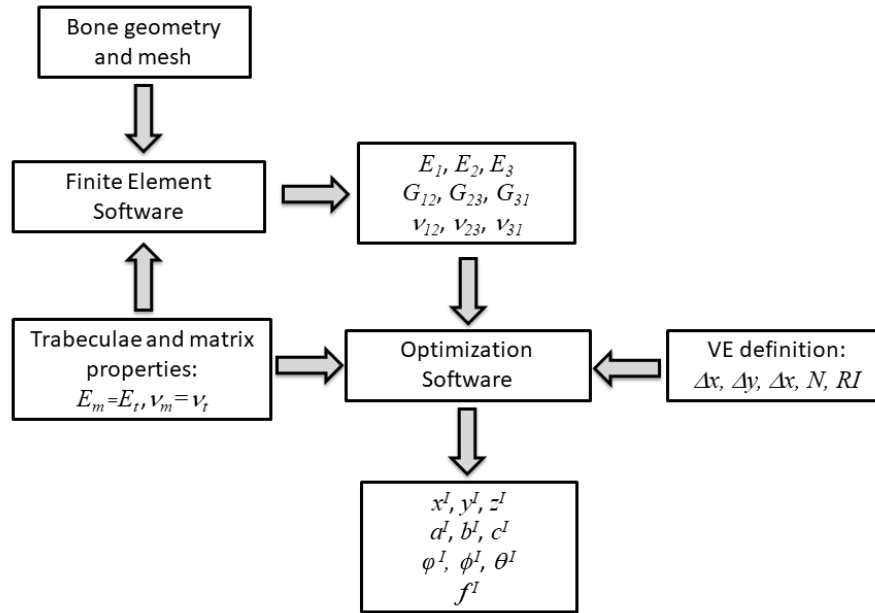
Bone geometry and mesh

Finite Element Software

$E_1$, $E_2$, $E_3$
$G_{12}$, $G_{23}$, $G_{31}$
$\nu_{12}$, $\nu_{23}$, $\nu_{31}$

Trabeculae and matrix properties:
$E_m$=$E_t$, $\nu_m$=$\nu_t$

Optimization Software

VE definition:
$\Delta x$, $\Delta y$, $\Delta x$, $N$, $RI$

$x^I$, $y^I$, $z^I$
$a^I$, $b^I$, $c^I$
$\varphi^I$, $\phi^I$, $\theta^I$
$f^I$